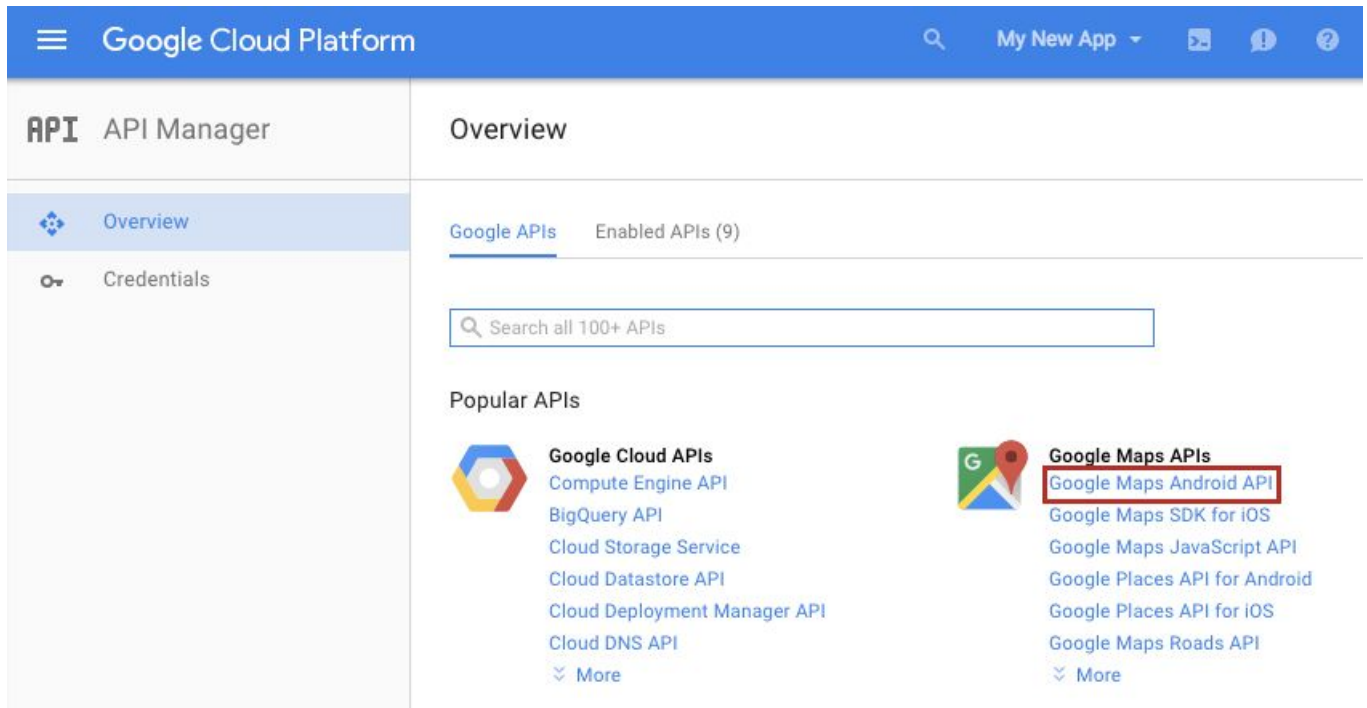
Google Cloud Platform

My New App

API API Manager

Overview

Overview

Credentials

Google APIs

Enabled APIs (9)

Search all 100+ APIs

Popular APIs

Google Cloud APIs
Compute Engine API
BigQuery API
Cloud Storage Service
Cloud Datastore API
Cloud Deployment Manager API
Cloud DNS API
More

Google Maps APIs
Google Maps Android API
Google Maps SDK for iOS
Google Maps JavaScript API
Google Places API for Android
Google Places API for iOS
Google Maps Roads API
More